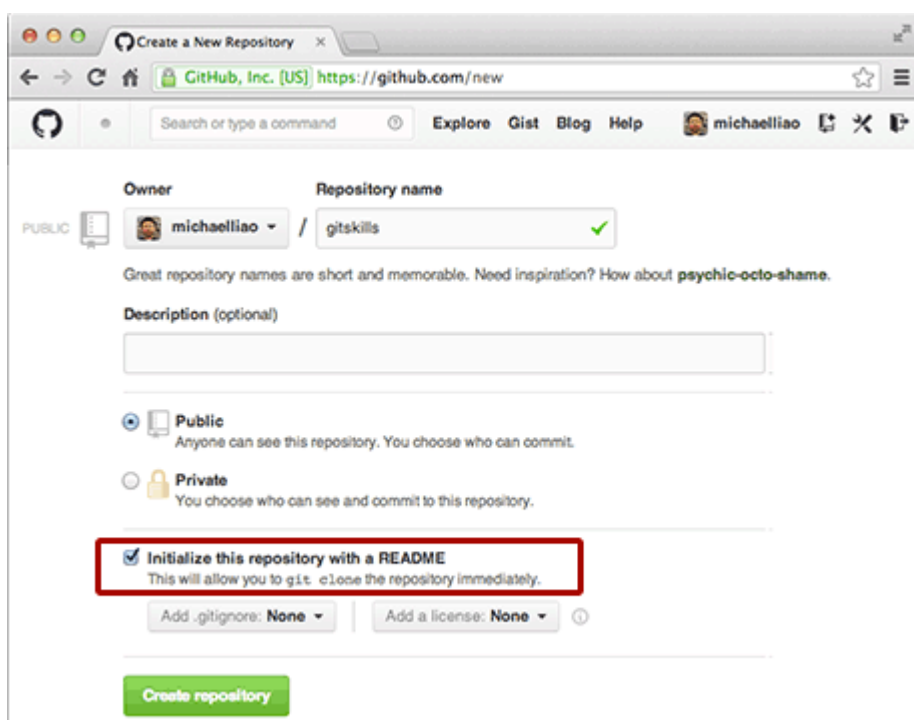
Create a New Repository ×

GitHub, Inc. [US] https://github.com/new

Search or type a command

Explore Gist Blog Help

michaelliao

Owner

Repository name

PUBLIC

michaelliao

/

gitskills

Great repository names are short and memorable. Need inspiration? How about psychic-octo-shame.

Description (optional)

Public
Anyone can see this repository. You choose who can commit.

Private
You choose who can see and commit to this repository.

Initialize this repository with a README
This will allow you to git clone the repository immediately.

Add .gitignore: None

Add a license: None

Create repository